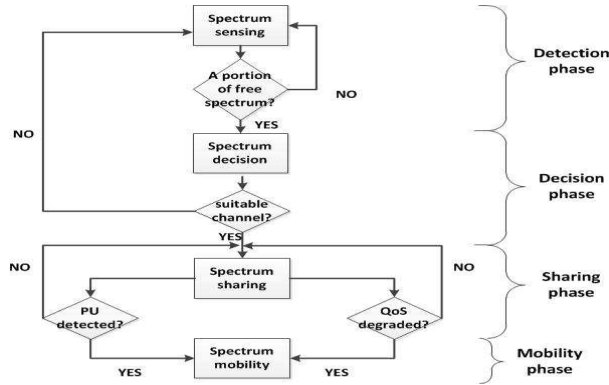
Spectrum sensing

A portion of free spectrum?

NO

YES

Detection phase

NO

Spectrum decision

Decision phase

suitable channel?

YES

NO

Spectrum sharing

NO

Sharing phase

PU detected?

QoS degraded?

Spectrum mobility

YES

YES

Mobility phase